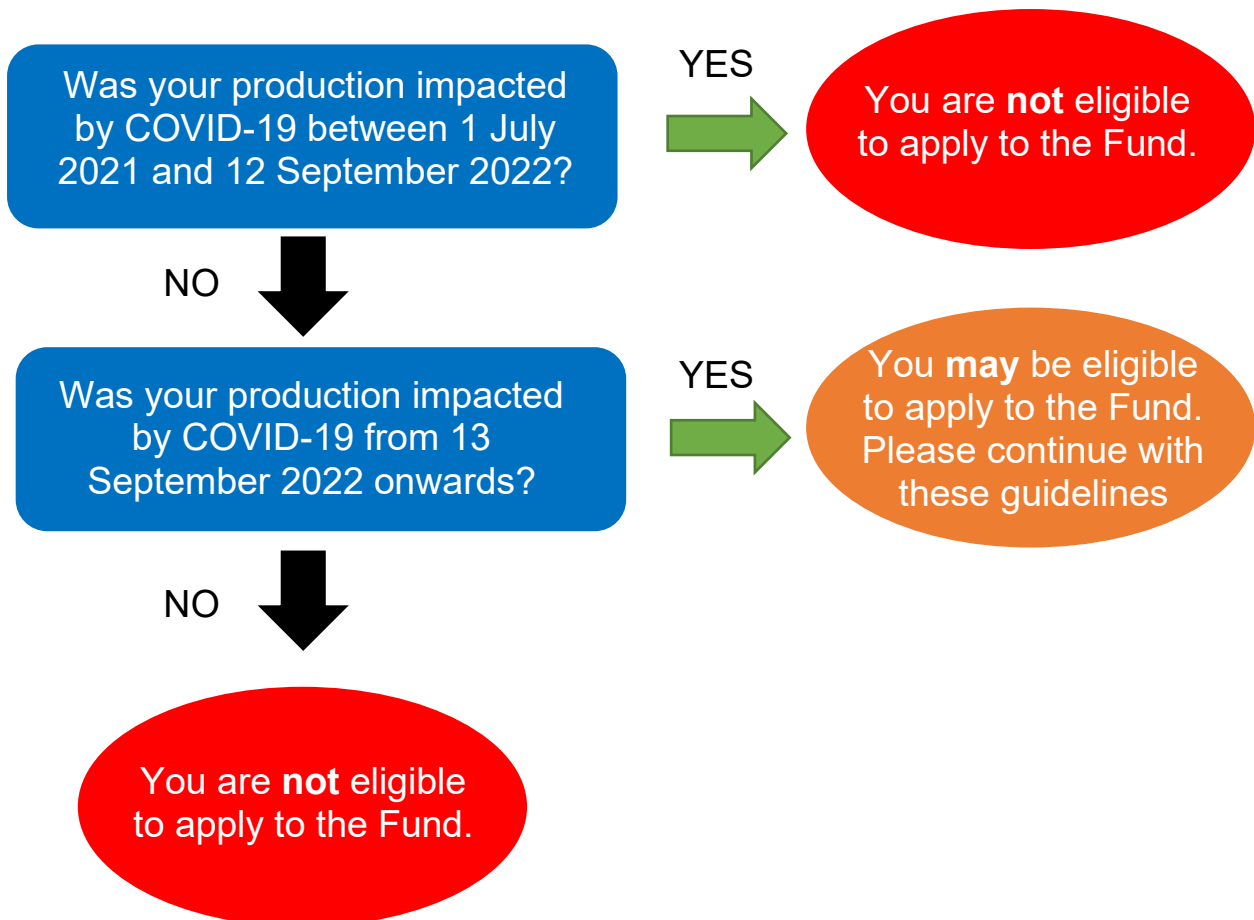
Was your production impacted by COVID-19 between 1 July 2021 and 12 September 2022?

YES

You are **not** eligible to apply to the Fund.

NO

Was your production impacted by COVID-19 from 13 September 2022 onwards?

YES

You **may** be eligible to apply to the Fund. Please continue with these guidelines

NO

You are **not** eligible to apply to the Fund.